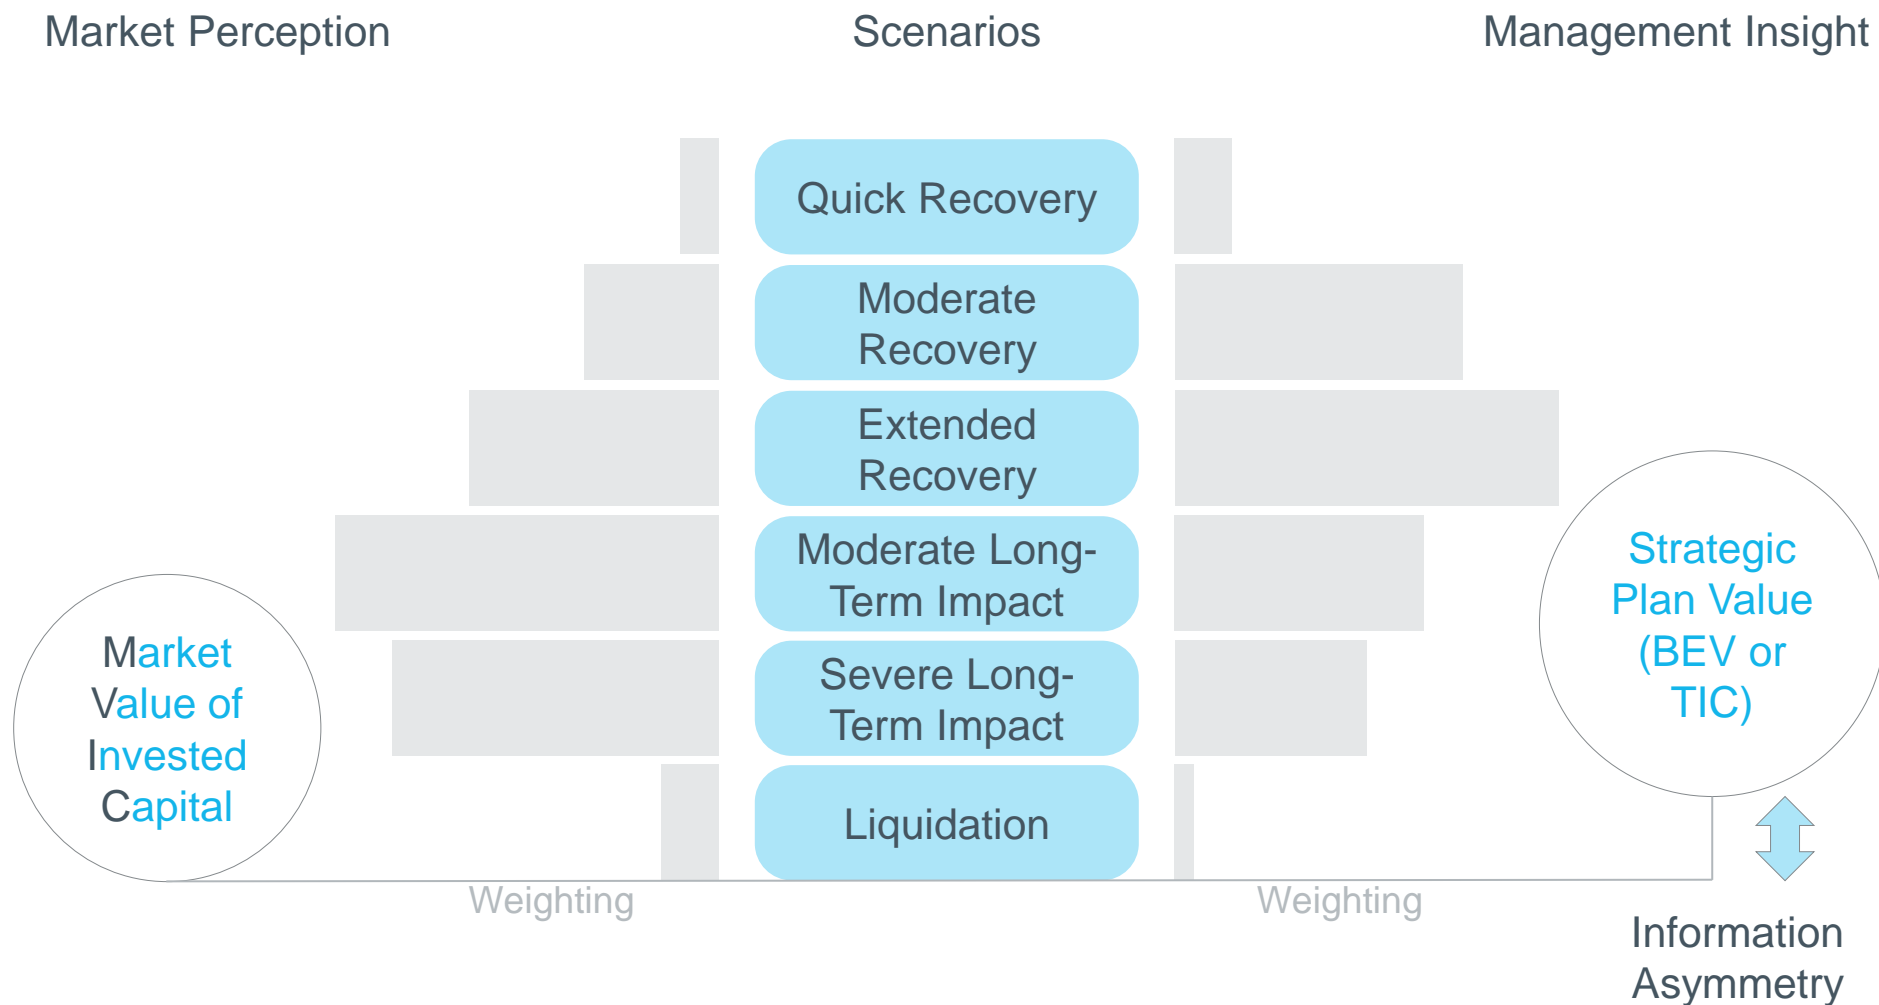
Market Perception

Scenarios

Management Insight

Quick Recovery

Moderate Recovery

Extended Recovery

Moderate Long-Term Impact

Severe Long-Term Impact

Liquidation

Market Value of Invested Capital

Strategic Plan Value (BEV or TIC)

Weighting

Weighting

Information Asymmetry